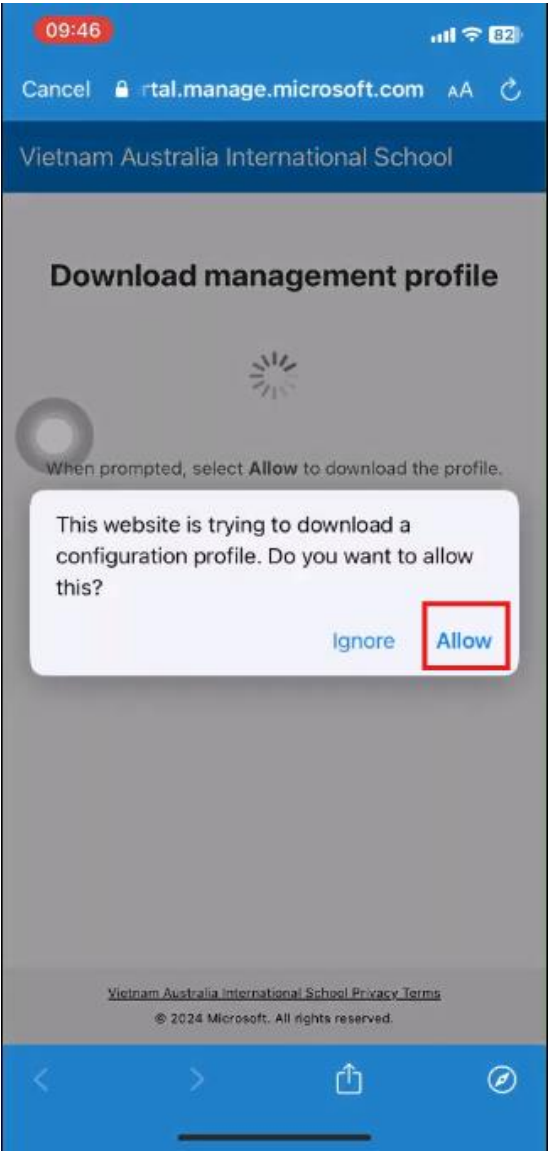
09:46

82

Cancel rtal.manage.microsoft.com AA

Vietnam Australia International School

Download management profile

When prompted, select **Allow** to download the profile.

This website is trying to download a configuration profile. Do you want to allow this?

Ignore Allow

Vietnam Australia International School Privacy Terms

© 2024 Microsoft. All rights reserved.